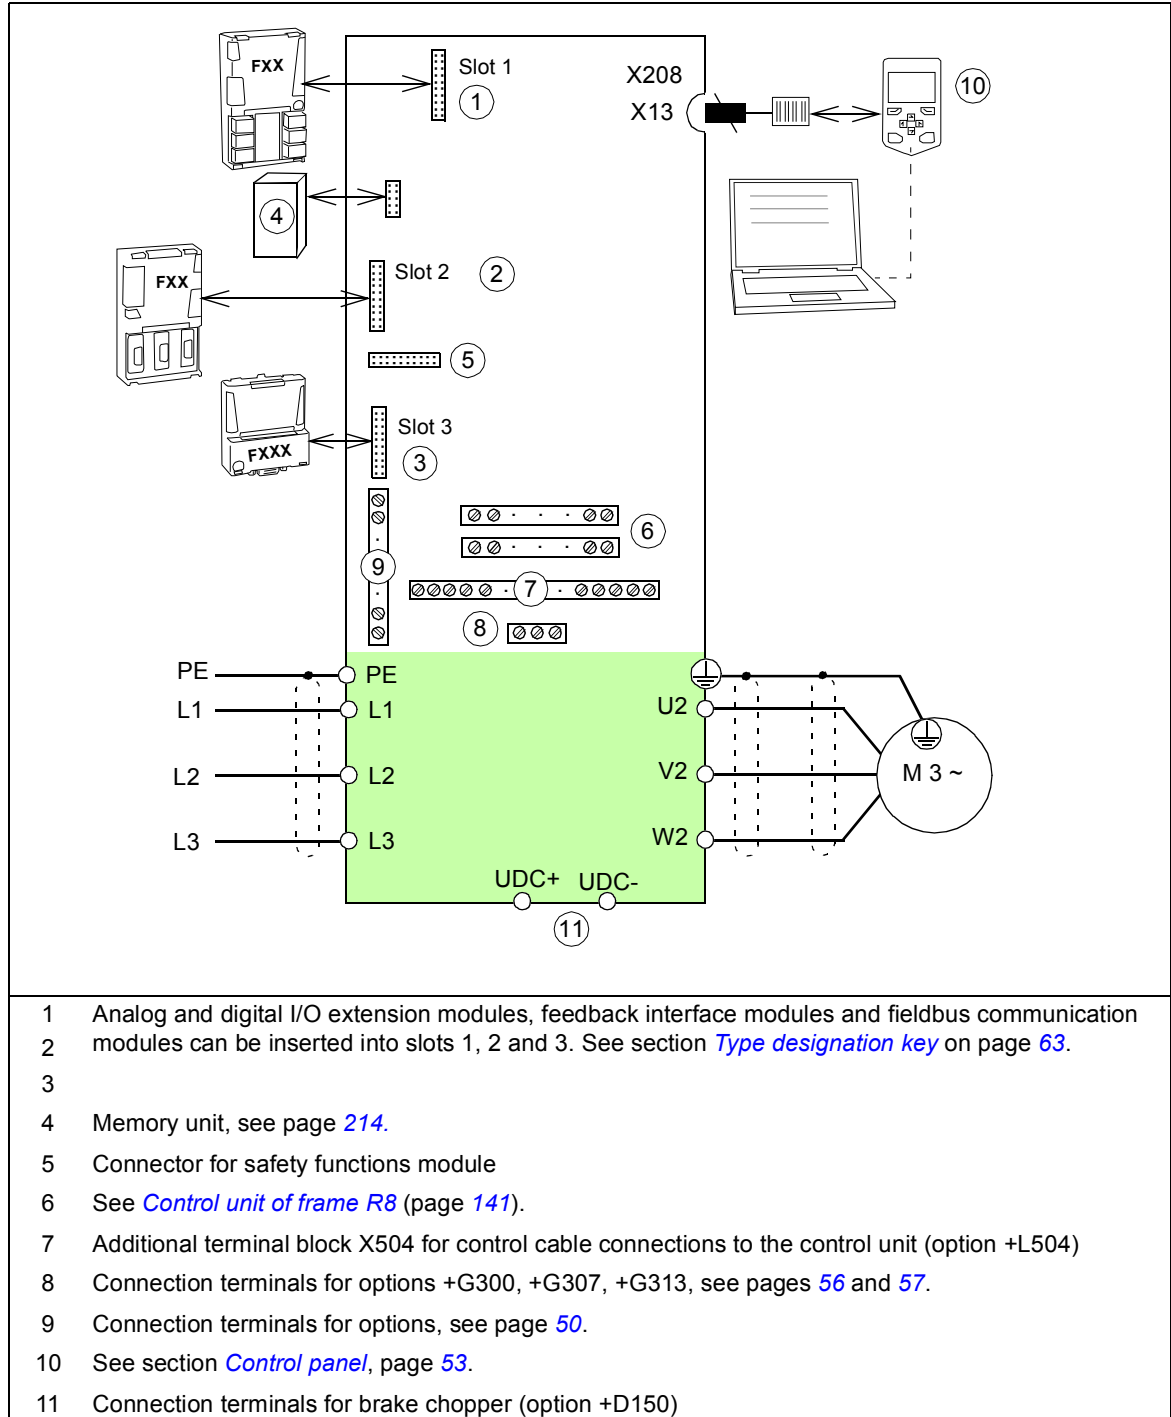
FXX

Slot 1
1

X208
X13

10

4

FXX

Slot 2
2

5

FXXX

Slot 3
3

6

9

7

8

PE
L1
L2
L3

PE
L1
L2
L3

U2
V2
W2

M 3 ~

UDC+ UDC-
11

| | |
|---|---|
| 1 | Analog and digital I/O extension modules, feedback interface modules and fieldbus communication |
| 2 | modules can be inserted into slots 1, 2 and 3. See section *Type designation key* on page *63*. |
| 3 | |
| 4 | Memory unit, see page *214*. |
| 5 | Connector for safety functions module |
| 6 | See *Control unit of frame R8* (page *141*). |
| 7 | Additional terminal block X504 for control cable connections to the control unit (option +L504) |
| 8 | Connection terminals for options +G300, +G307, +G313, see pages *56* and *57*. |
| 9 | Connection terminals for options, see page *50*. |
| 10 | See section *Control panel*, page *53*. |
| 11 | Connection terminals for brake chopper (option +D150) |